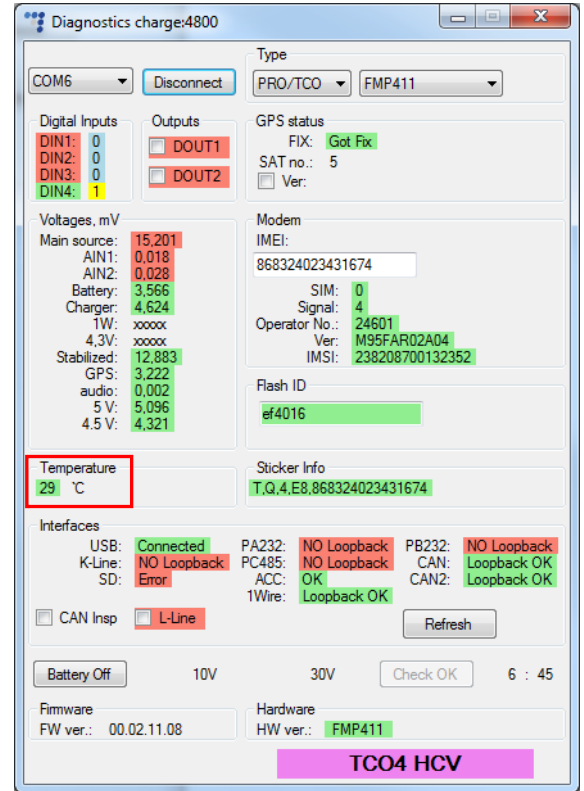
Diagnostics charge:4800

COM6
Disconnect

Type
PRO/TCO
FMP411

Digital Inputs
DIN1: 0
DIN2: 0
DIN3: 0
DIN4: 1

Outputs
DOUT1
DOUT2

GPS status
FIX: Got Fix
SAT no.: 5
Ver:

Voltages, mV
Main source: 15,201
AIN1: 0,018
AIN2: 0,028
Battery: 3,566
Charger: 4,624
1W: xxxxx
4,3V: xxxxx
Stabilized: 12,883
GPS: 3,222
audio: 0,002
5 V: 5,096
4.5 V: 4,321

Modem
IMEI:
868324023431674
SIM: 0
Signal: 4
Operator No.: 24601
Ver: M95FAR02A04
IMSI: 238208700132352

Flash ID
ef4016

Temperature
29 °C

Sticker Info
T,Q,4,E8,868324023431674

Interfaces
USB: Connected
K-Line: NO Loopback
SD: Error
PA232: NO Loopback
PC485: NO Loopback
ACC: OK
1Wire: Loopback OK
PB232: NO Loopback
CAN: Loopback OK
CAN2: Loopback OK

CAN Insp
L-Line
Refresh

Battery Off
10V
30V
Check OK
6 : 45

Firmware
FW ver.: 00.02.11.08

Hardware
HW ver.: FMP411

TCO4 HCV